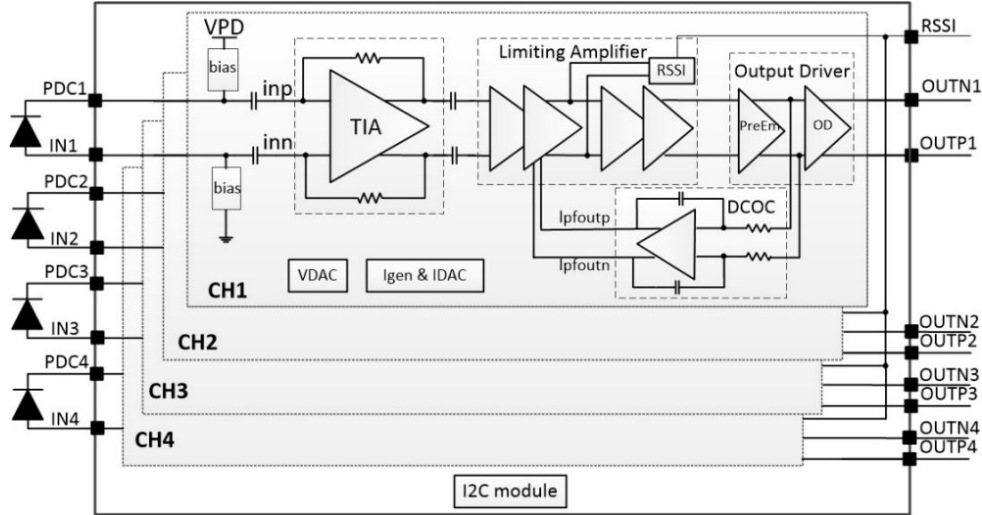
VPD
bias
inp
inn
bias
TIA
Limiting Amplifier
RSSI
Output Driver
PreEm
OD
RSSI
OUTN1
OUTP1
PDC1
IN1
PDC2
IN2
PDC3
IN3
PDC4
IN4
Ipfoutp
Ipfoutn
DCOC
VDAC
Igen & IDAC
CH1
CH2
CH3
CH4
OUTN2
OUTP2
OUTN3
OUTP3
OUTN4
OUTP4
I2C module